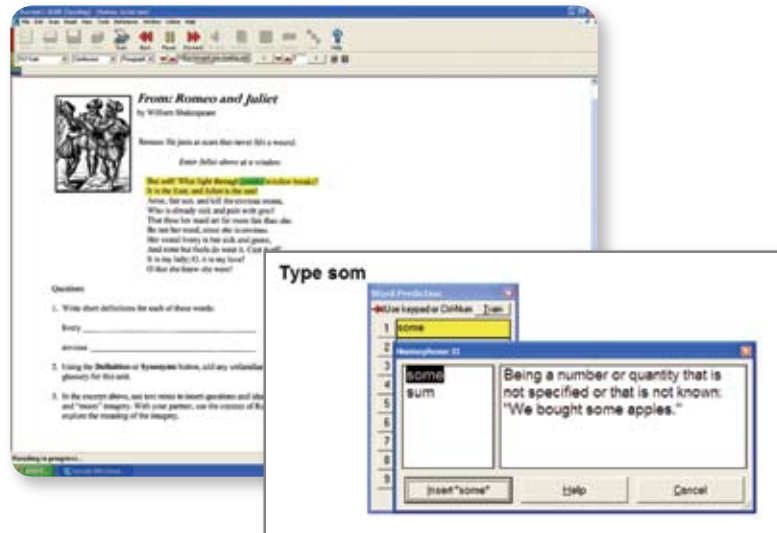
From: Romeo and Juliet

by William Shakespeare

Romeo: He jests at scars that never felt a wound.

Enter Juliet above at a window.

But soft! What light through yonder window breaks?
It is the East, and Juliet is the sun!
Arise, fair sun, and kill the envious moon,
Who is already sick and pale with grief
That thou her maid art far more fair than she.
Be not her maid, since she is envious.
Her vestal livery is but sick and green,
And none but fools do wear it. Cast it off!
It is my lady; O, it is my love!
O that she knew she were!

Questions:

1. Write short definitions for each of these words:

livery ______________________

envious ______________________

2. Using the Definition or Synonyms button, add any unfamiliar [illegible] glossary for this unit.

3. In the excerpt above, use text notes to insert questions and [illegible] and "moon" imagery. With your partner, use the context of R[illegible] explore the meaning of the imagery.

Reading in progress...

Type som

Word Prediction

Use keypad or Ctrl Num Train

1 some

2

3

4

5

6

7

8

9

Homophones

some
sum

Being a number or quantity that is not specified or that is not known: "We bought some apples."

Insert "some"

Help

Cancel